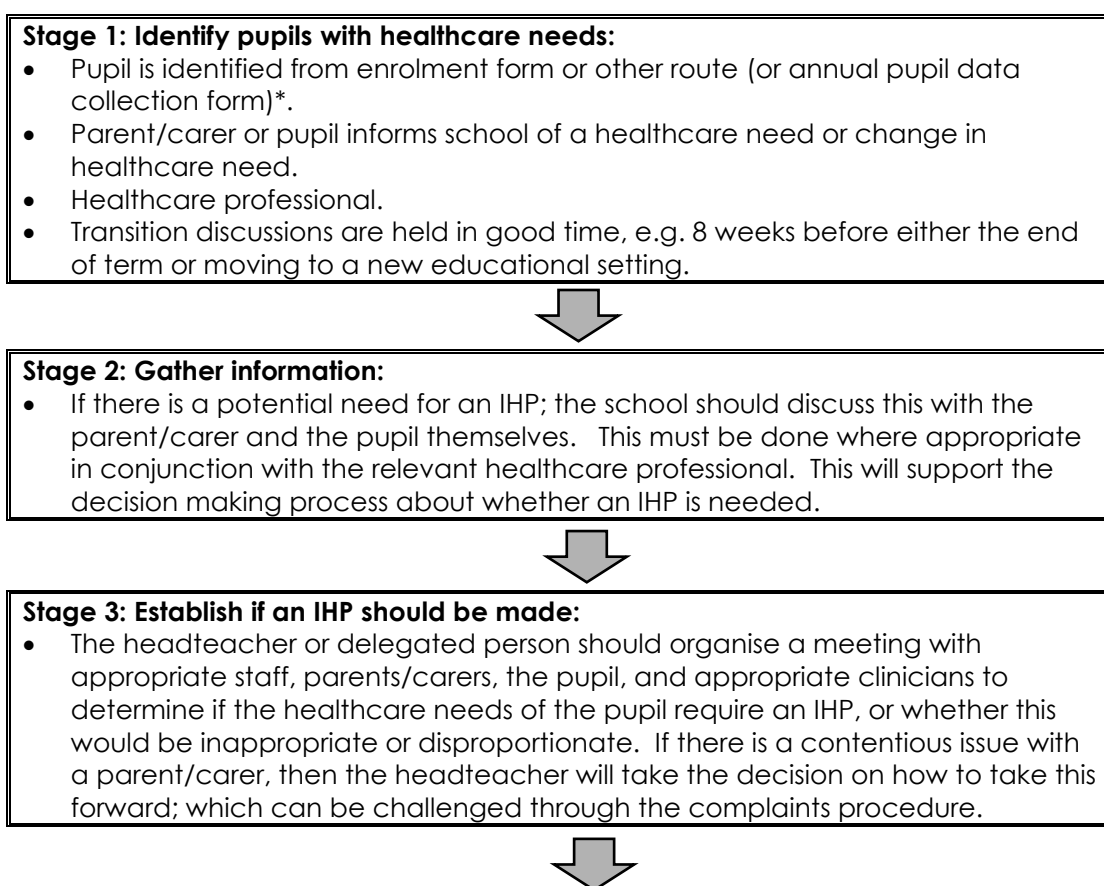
**Stage 1: Identify pupils with healthcare needs:**

- Pupil is identified from enrolment form or other route (or annual pupil data collection form)*.
- Parent/carer or pupil informs school of a healthcare need or change in healthcare need.
- Healthcare professional.
- Transition discussions are held in good time, e.g. 8 weeks before either the end of term or moving to a new educational setting.

**Stage 2: Gather information:**

- If there is a potential need for an IHP; the school should discuss this with the parent/carer and the pupil themselves. This must be done where appropriate in conjunction with the relevant healthcare professional. This will support the decision making process about whether an IHP is needed.

**Stage 3: Establish if an IHP should be made:**

- The headteacher or delegated person should organise a meeting with appropriate staff, parents/carers, the pupil, and appropriate clinicians to determine if the healthcare needs of the pupil require an IHP, or whether this would be inappropriate or disproportionate. If there is a contentious issue with a parent/carer, then the headteacher will take the decision on how to take this forward; which can be challenged through the complaints procedure.